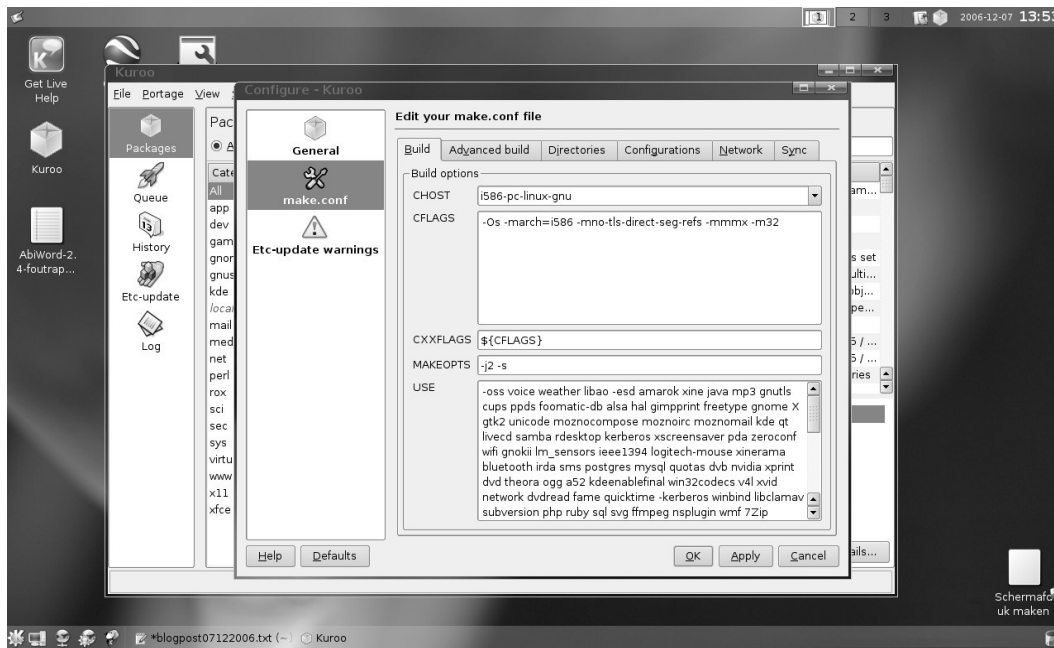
1 2 3 2006-12-07 13:53

Get Live Help

Kuroo

AbiWord-2.4-foutrap...

Kuroo

File Portage View

Packages

Queue

History

Etc-update

Log

Pac

A

Cate
All
app
dev
gam
gnor
gnus
kde
local
mail
med
net
perl
rox
sci
sec
sys
virtu
www
x11
xfce

am...
s set
lti...
bj...
pe...
5 / ...
5 / ...
ries
ails...

Configure - Kuroo

General

make.conf

Etc-update warnings

Edit your make.conf file

Build | Advanced build | Directories | Configurations | Network | Sync

Build options

CHOST i586-pc-linux-gnu

CFLAGS -Os -march=i586 -mno-tls-direct-seg-refs -mmmx -m32

CXXFLAGS ${CFLAGS}

MAKEOPTS -j2 -s

USE -oss voice weather libao -esd amarok xine java mp3 gnutls cups ppds foomatic-db alsa hal gimpprint freetype gnome X gtk2 unicode moznocompose moznoirc moznomail kde qt livecd samba rdesktop kerberos xscreensaver pda zeroconf wifi gnokii lm_sensors ieee1394 logitech-mouse xinerama bluetooth irda sms postgres mysql quotas dvb nvidia xprint dvd theora ogg a52 kdeenablefinal win32codecs v4l xvid network dvdread fame quicktime -kerberos winbind libclamav subversion php ruby sql svg ffmpeg nsplugin wmf 7Zip

Help Defaults OK Apply Cancel

Schermafdruk maken

*blogpost07122006.txt (~) Kuroo